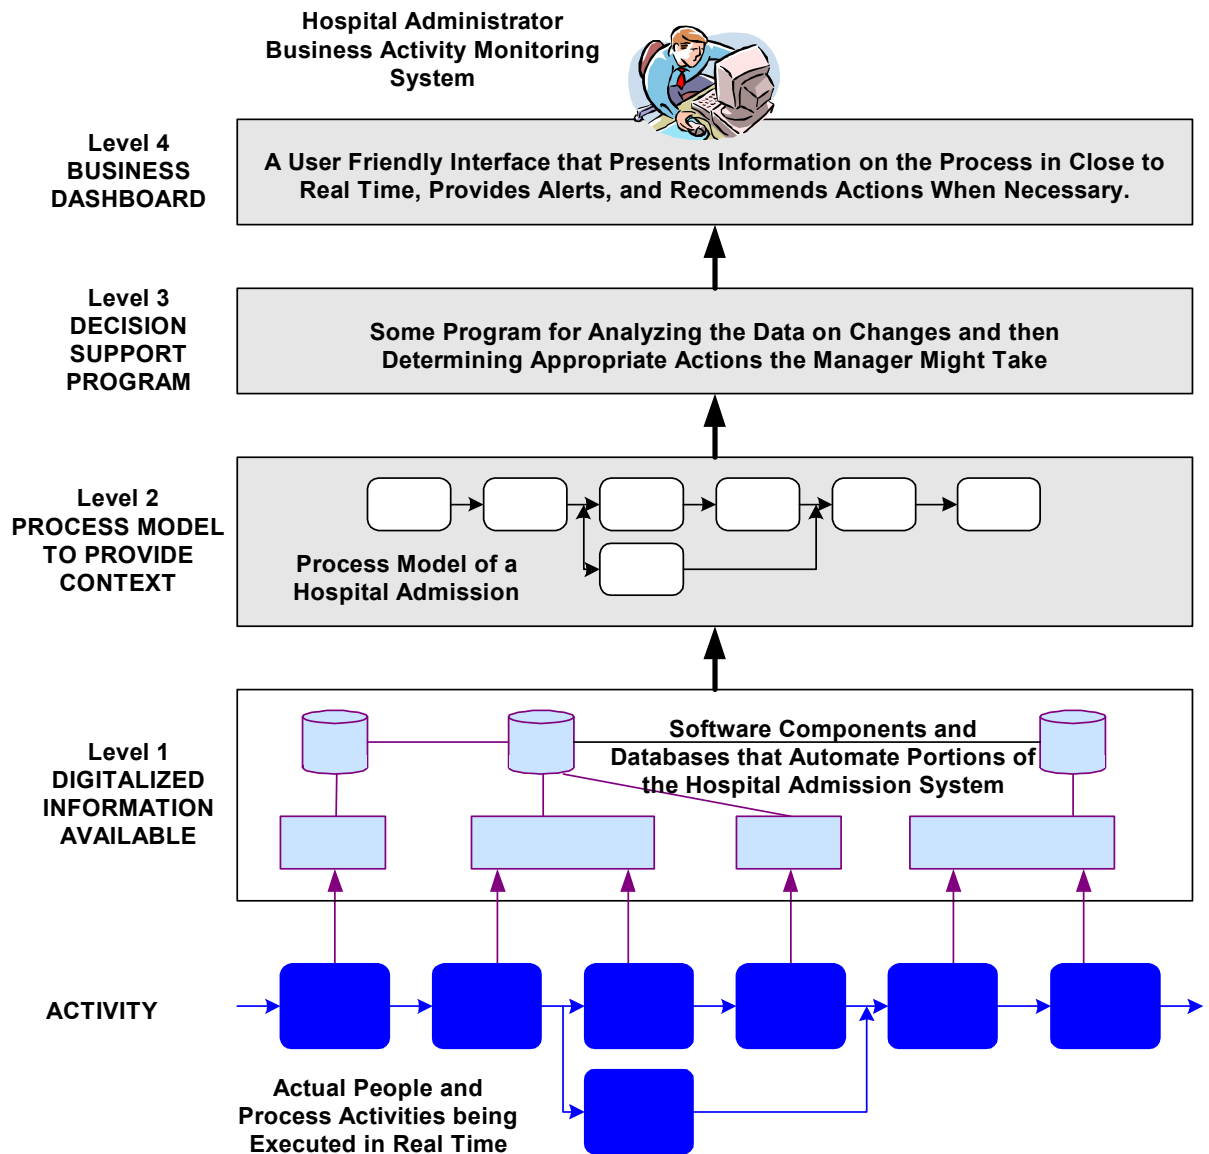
Hospital Administrator
Business Activity Monitoring System

Level 4
BUSINESS
DASHBOARD

A User Friendly Interface that Presents Information on the Process in Close to Real Time, Provides Alerts, and Recommends Actions When Necessary.

Level 3
DECISION
SUPPORT
PROGRAM

Some Program for Analyzing the Data on Changes and then Determining Appropriate Actions the Manager Might Take

Level 2
PROCESS MODEL
TO PROVIDE
CONTEXT

Process Model of a Hospital Admission

Level 1
DIGITALIZED
INFORMATION
AVAILABLE

Software Components and Databases that Automate Portions of the Hospital Admission System

ACTIVITY

Actual People and Process Activities being Executed in Real Time